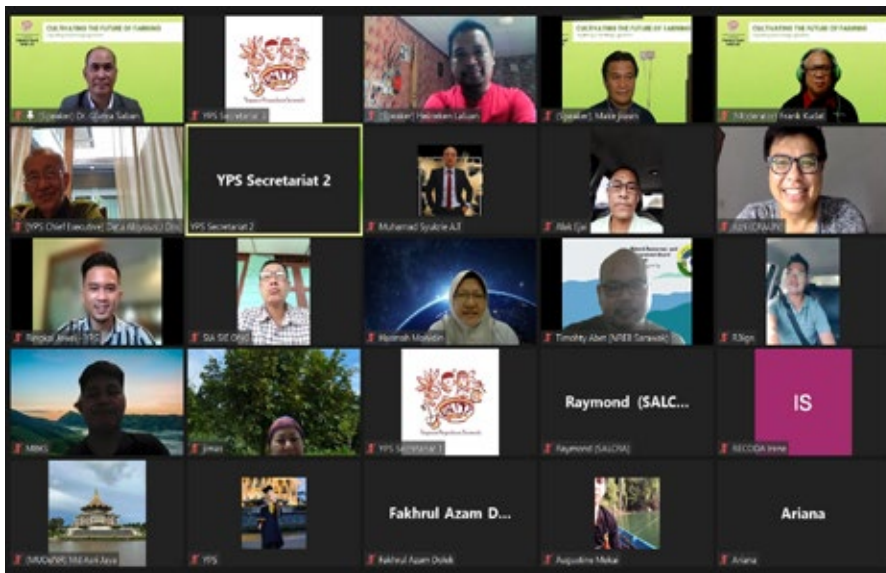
CULTIVATING THE FUTURE OF FARMING

[Speaker] Dr. Gluma Saban

YPS Secretariat 3

[Speaker] Helmeken Lalisan

CULTIVATING THE FUTURE OF FARMING

[Speaker] Malik Jisam

CULTIVATING THE FUTURE OF FARMING

[Moderator] Frank Kudat

[YPS Chief Executive] Datuk (Mysius) Dris

YPS Secretariat 2

YPS Secretariat 2

Muhamad Syakrie A.J

Abik Ejei

Azli (CRAUN)

Tingkai Jewels (YPS)

SIA SIE Ding

Wasimah Mohidin

Timothy Abet (NREB Sarawak)

R.Sign

MBKS

Jimas

YPS Secretariat 3

Raymond (SALC...

Raymond (SALCRA)

IS

RECODA Irene

(MUDeNR) Md Asri Jaya

YPS

Fakhrul Azam D...

Fakhrul Azam Dolek

Augustine Mekai

Ariana

Ariana